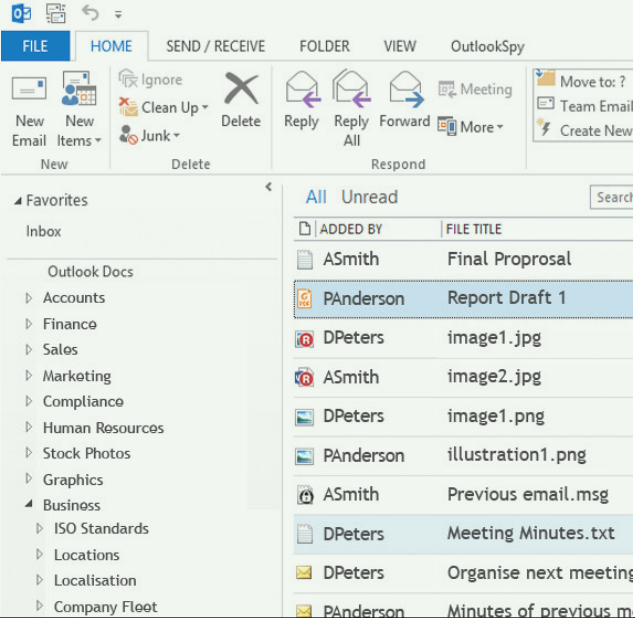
FILE HOME SEND / RECEIVE FOLDER VIEW OutlookSpy

New Email
New Items
New

Ignore
Clean Up
Junk
Delete
Delete

Reply
Reply All
Forward
Meeting
More
Respond

Move to: ?
Team Email
Create New

Favorites
Inbox

Outlook Docs
Accounts
Finance
Sales
Marketing
Compliance
Human Resources
Stock Photos
Graphics
Business
ISO Standards
Locations
Localisation
Company Fleet

All Unread
Search

| | ADDED BY | FILE TITLE |
|---|---|---|
| | ASmith | Final Proprosal |
| | PAnderson | Report Draft 1 |
| | DPeters | image1.jpg |
| | ASmith | image2.jpg |
| | DPeters | image1.png |
| | PAnderson | illustration1.png |
| | ASmith | Previous email.msg |
| | DPeters | Meeting Minutes.txt |
| | DPeters | Organise next meeting |
| | PAnderson | Minutes of previous m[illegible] |